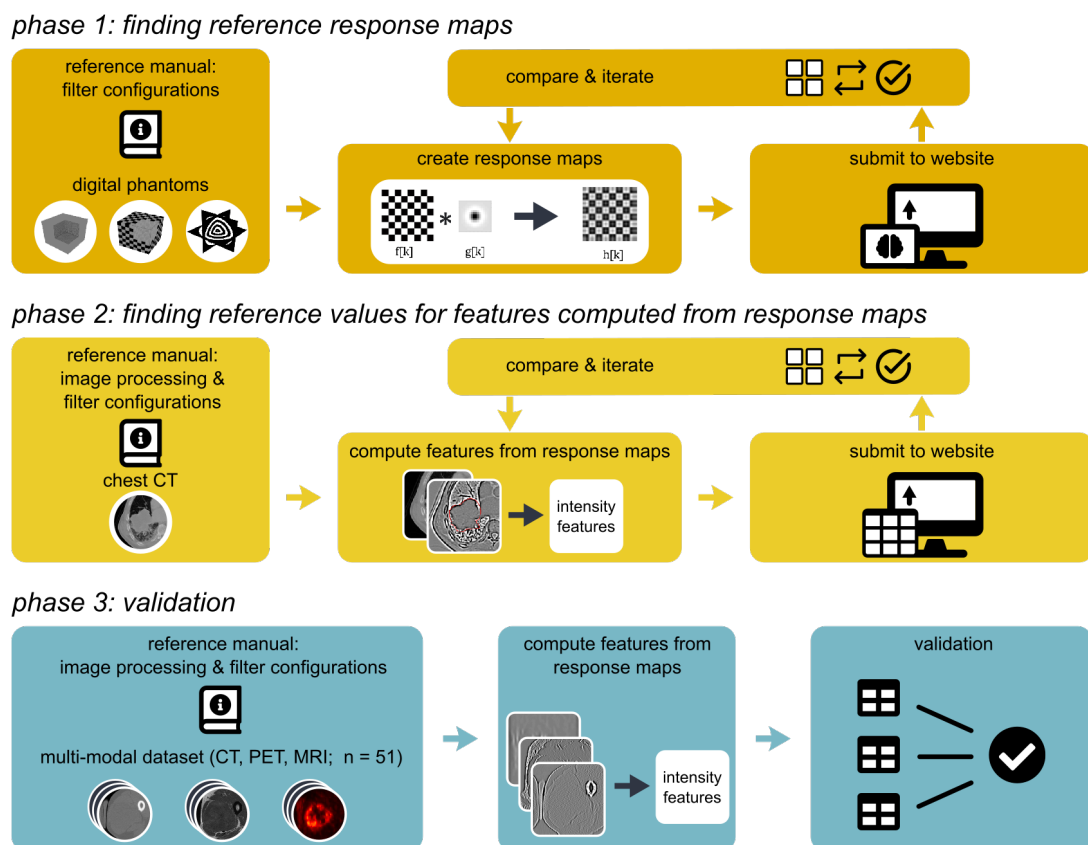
phase 1: finding reference response maps

reference manual: filter configurations

digital phantoms

compare & iterate

create response maps

f[k] * g[k] h[k]

submit to website

phase 2: finding reference values for features computed from response maps

reference manual: image processing & filter configurations

chest CT

compare & iterate

compute features from response maps

intensity features

submit to website

phase 3: validation

reference manual: image processing & filter configurations

multi-modal dataset (CT, PET, MRI; n = 51)

compute features from response maps

intensity features

validation